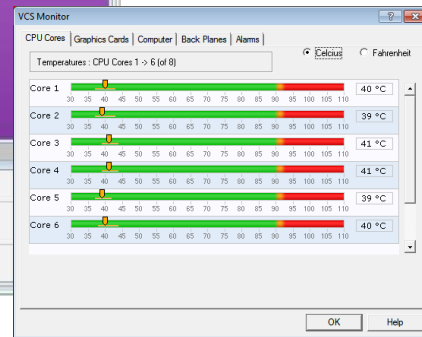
VCS Monitor

? X

CPU Cores | Graphics Cards | Computer | Back Planes | Alarms

Temperatures : CPU Cores 1 -> 6 (of 8)

Celcius Fahrenheit

Core 1
30 35 40 45 50 55 60 65 70 75 80 85 90 95 100 105 110
40 °C

Core 2
30 35 40 45 50 55 60 65 70 75 80 85 90 95 100 105 110
39 °C

Core 3
30 35 40 45 50 55 60 65 70 75 80 85 90 95 100 105 110
41 °C

Core 4
30 35 40 45 50 55 60 65 70 75 80 85 90 95 100 105 110
41 °C

Core 5
30 35 40 45 50 55 60 65 70 75 80 85 90 95 100 105 110
39 °C

Core 6
30 35 40 45 50 55 60 65 70 75 80 85 90 95 100 105 110
40 °C

OK Help